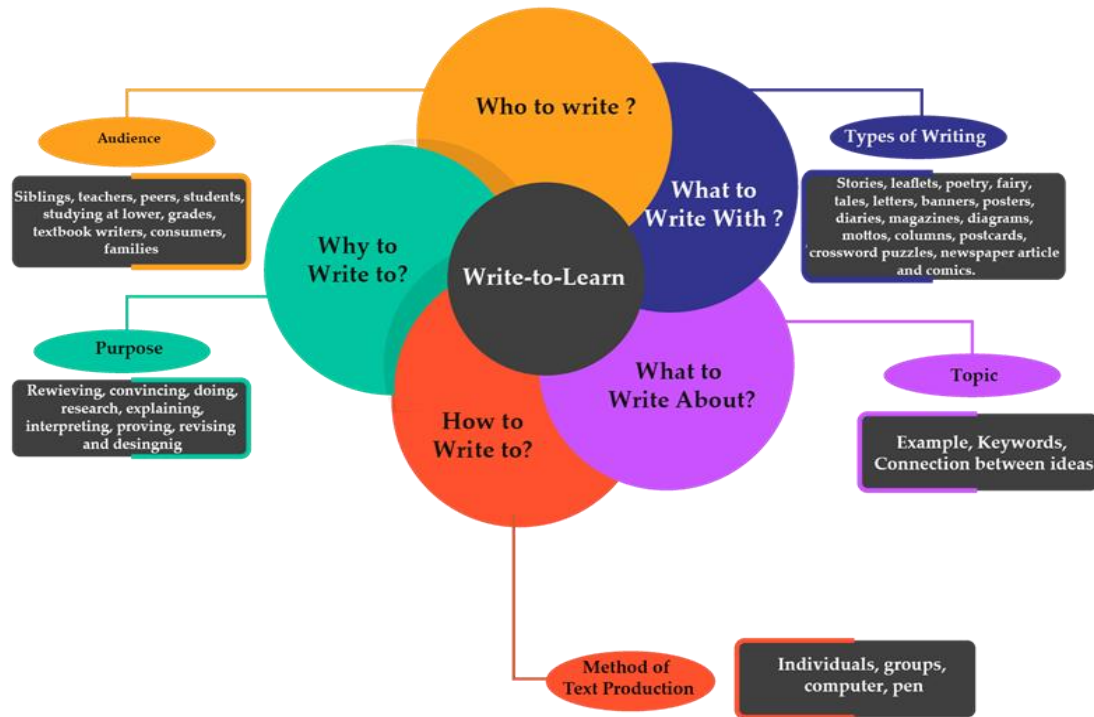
Who to write ?

Audience

Siblings, teachers, peers, students, studying at lower, grades, textbook writers, consumers, families

What to Write With ?

Types of Writing

Stories, leaflets, poetry, fairy, tales, letters, banners, posters, diaries, magazines, diagrams, mottos, columns, postcards, crossword puzzles, newspaper article and comics.

Why to Write to?

Write-to-Learn

Purpose

Rewieving, convincing, doing, research, explaining, interpreting, proving, revising and desingnig

What to Write About?

Topic

Example, Keywords, Connection between ideas

How to Write to?

Method of Text Production

Individuals, groups, computer, pen